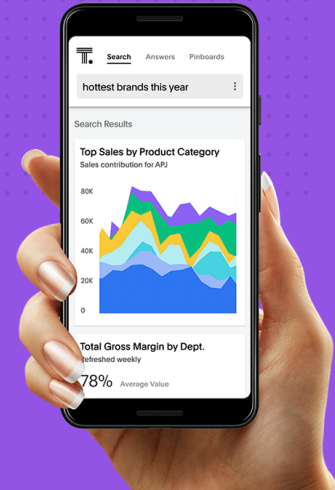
T.

Search Answers Pinboards

hottest brands this year

Search Results

Top Sales by Product Category
Sales contribution for APJ

80K
60K
40K
20K
0

Total Gross Margin by Dept.
Refreshed weekly

78% Average Value